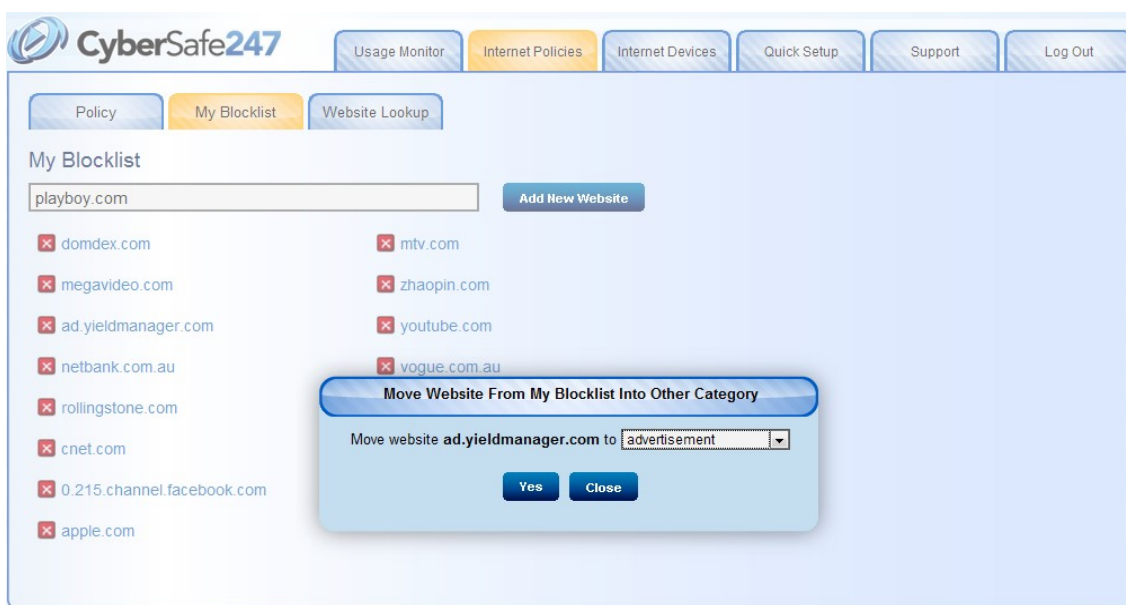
CyberSafe247

Usage Monitor
Internet Policies
Internet Devices
Quick Setup
Support
Log Out

Policy
My Blocklist
Website Lookup

My Blocklist

playboy.com

Add New Website

domdex.com
megavideo.com
ad.yieldmanager.com
netbank.com.au
rollingstone.com
cnet.com
0.215.channel.facebook.com
apple.com

mtv.com
zhaopin.com
youtube.com
vogue.com.au

Move Website From My Blocklist Into Other Category

Move website **ad.yieldmanager.com** to advertisement

Yes
Close